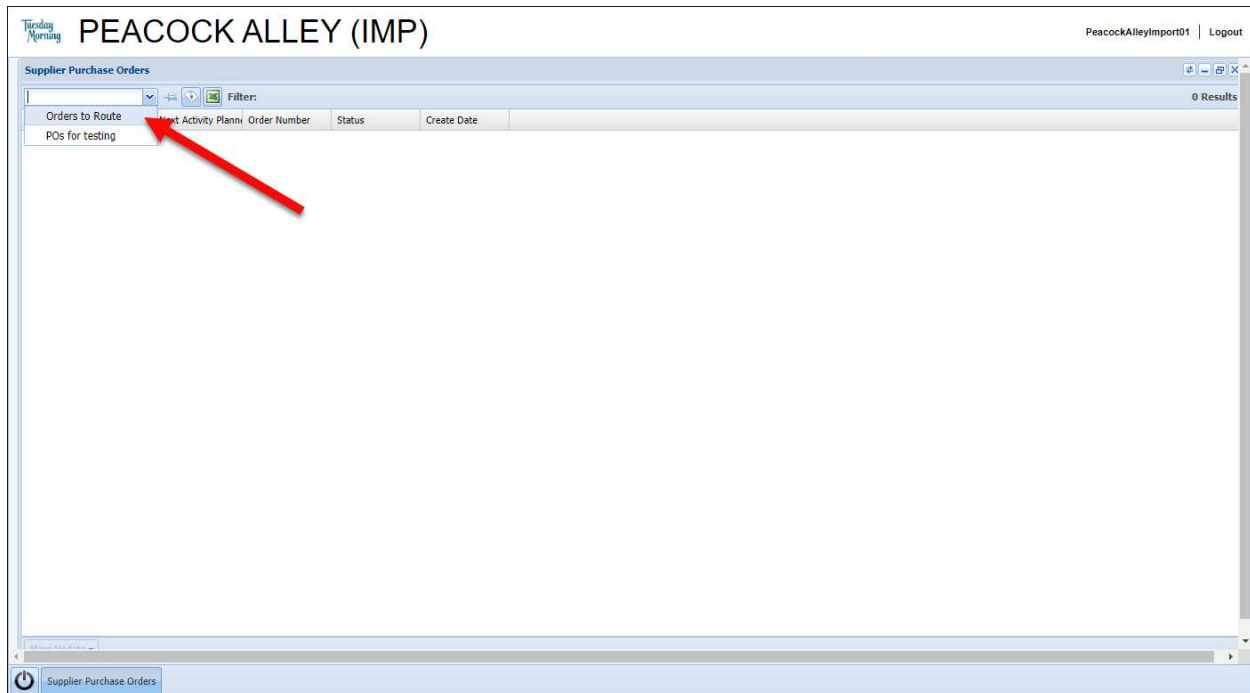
Tuesday Morning PEACOCK ALLEY (IMP)

PeacockAlleyImport01 | Logout

Supplier Purchase Orders

Filter:

0 Results

Orders to Route
POs for testing

| Next Activity Planne | Order Number | Status | Create Date |
|---|---|---|---|

Mass Update

Supplier Purchase Orders